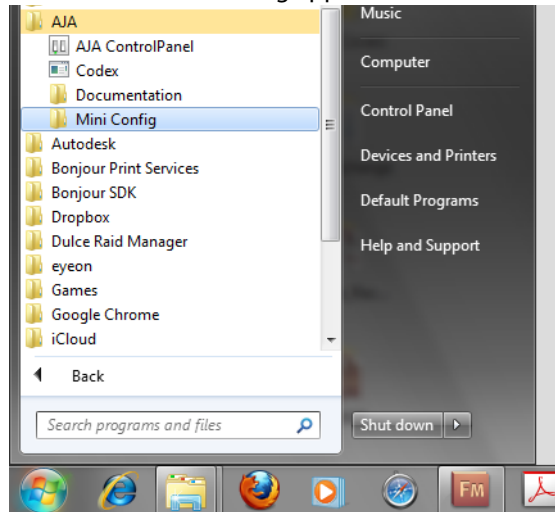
AJA
AJA ControlPanel
Codex
Documentation
Mini Config
Autodesk
Bonjour Print Services
Bonjour SDK
Dropbox
Dulce Raid Manager
eyeon
Games
Google Chrome
iCloud
Back
Search programs and files

Music
Computer
Control Panel
Devices and Printers
Default Programs
Help and Support
Shut down

FM